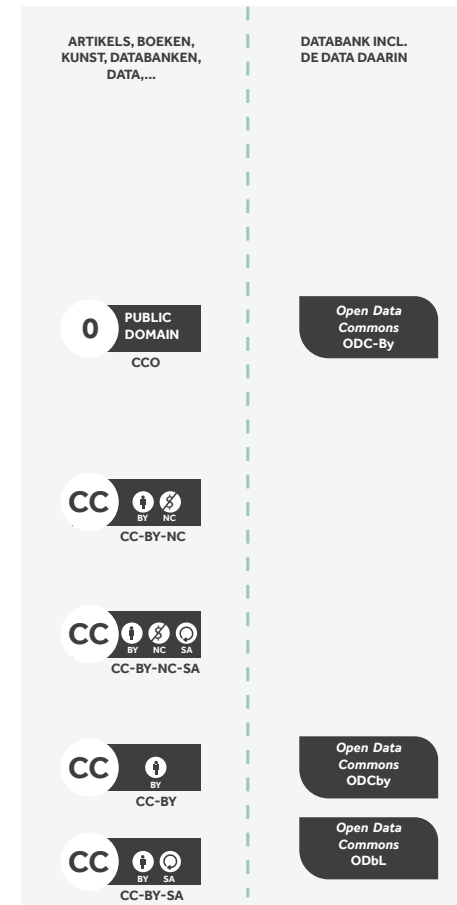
ARTIKELS, BOEKEN, KUNST, DATABANKEN, DATA,...

DATABANK INCL. DE DATA DAARIN

0 PUBLIC DOMAIN
CCO

Open Data Commons ODC-By

CC BY NC
CC-BY-NC

CC BY NC SA
CC-BY-NC-SA

CC BY
CC-BY

Open Data Commons ODCby

CC BY SA
CC-BY-SA

Open Data Commons ODbL